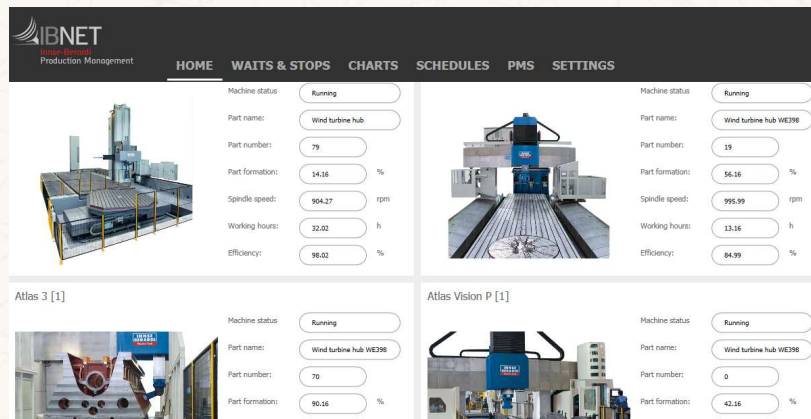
IBNET
Innse-Berardi
Production Management

HOME WAITS & STOPS CHARTS SCHEDULES PMS SETTINGS

Machine status Running
Part name: Wind turbine hub
Part number: 79
Part formation: 14.16 %
Spindle speed: 904.27 rpm
Working hours: 32.02 h
Efficiency: 98.02 %

Machine status Running
Part name: Wind turbine hub WE398
Part number: 19
Part formation: 56.16 %
Spindle speed: 995.99 rpm
Working hours: 13.16 h
Efficiency: 84.99 %

Atlas 3 [1]

Machine status Running
Part name: Wind turbine hub WE398
Part number: 70
Part formation: 90.16 %

Atlas Vision P [1]

Machine status Running
Part name: Wind turbine hub WE398
Part number: 0
Part formation: 42.16 %